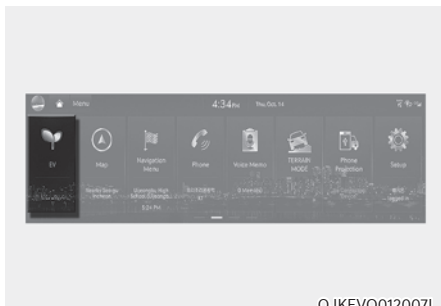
Menu

4:34PM Thu Oct. 14

EV

Map

Navigation Menu

Phone

Voice Memo

TERRAIN MODE

Phone Projection

Setup

Nearby Energy Increase

Shamelly High School, Gwangju 5.2 km PM

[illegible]

0 Voice(s)

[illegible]

OJKEV0012007L